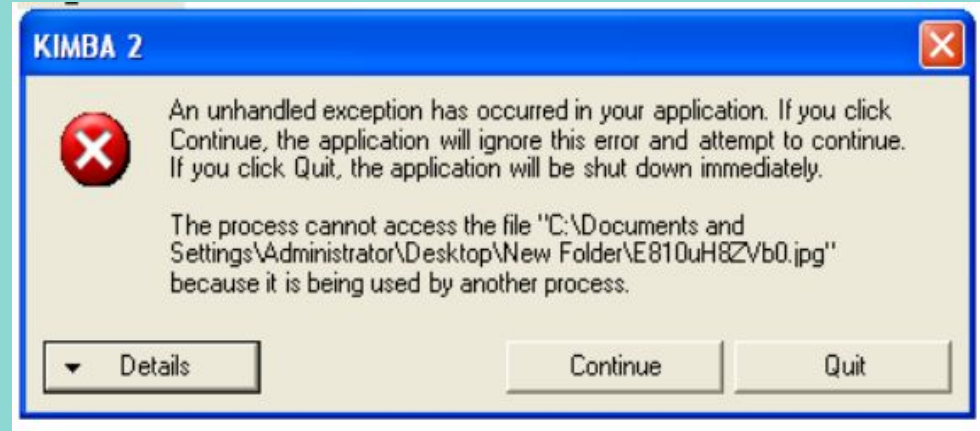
KIMBA 2

An unhandled exception has occurred in your application. If you click Continue, the application will ignore this error and attempt to continue. If you click Quit, the application will be shut down immediately.

The process cannot access the file "C:\Documents and Settings\Administrator\Desktop\New Folder\E810uH8ZVb0.jpg" because it is being used by another process.

Details

Continue

Quit